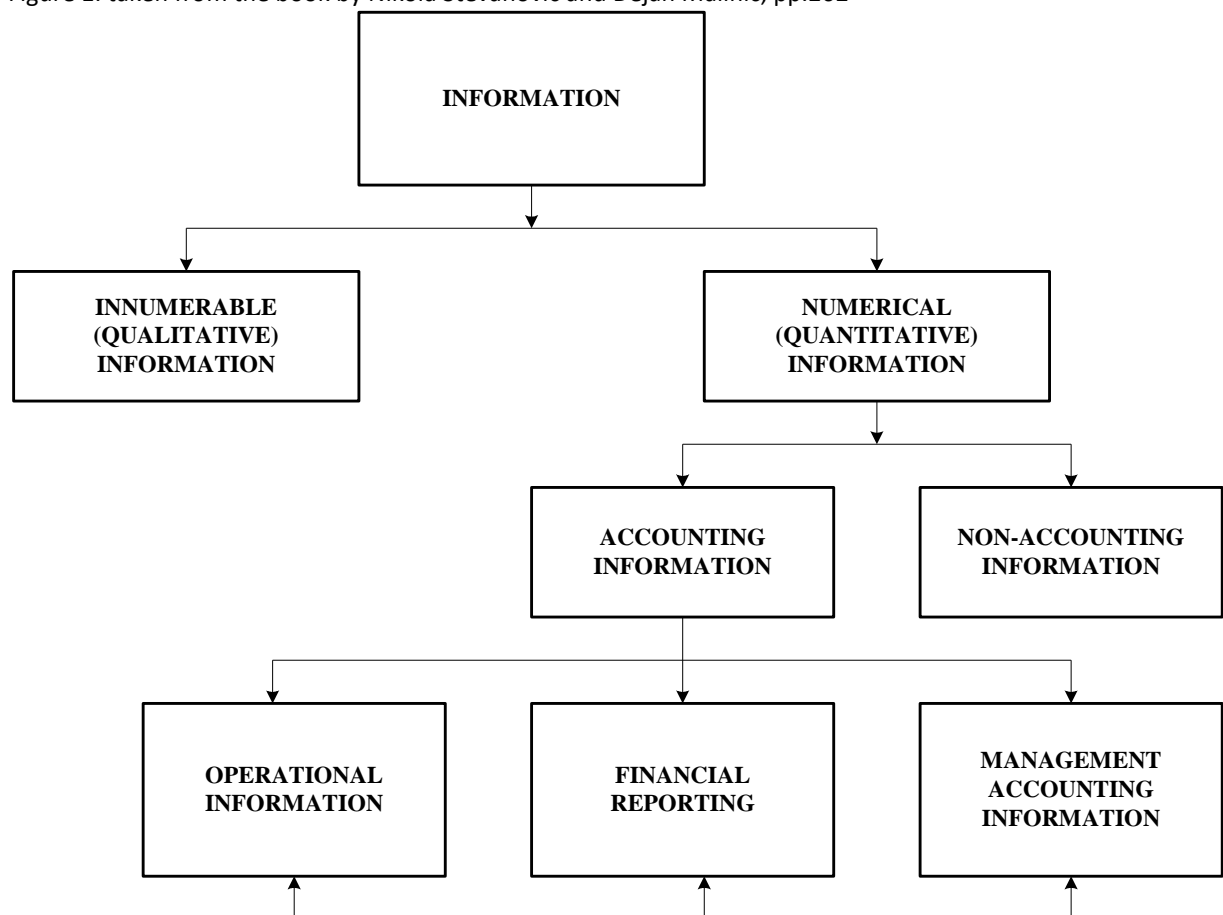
Figure 1. taken from the book by Nikola Stevanović and Dejan Malinić, pp.161

INFORMATION

INNUMERABLE (QUALITATIVE) INFORMATION

NUMERICAL (QUANTITATIVE) INFORMATION

ACCOUNTING INFORMATION

NON-ACCOUNTING INFORMATION

OPERATIONAL INFORMATION

FINANCIAL REPORTING

MANAGEMENT ACCOUNTING INFORMATION